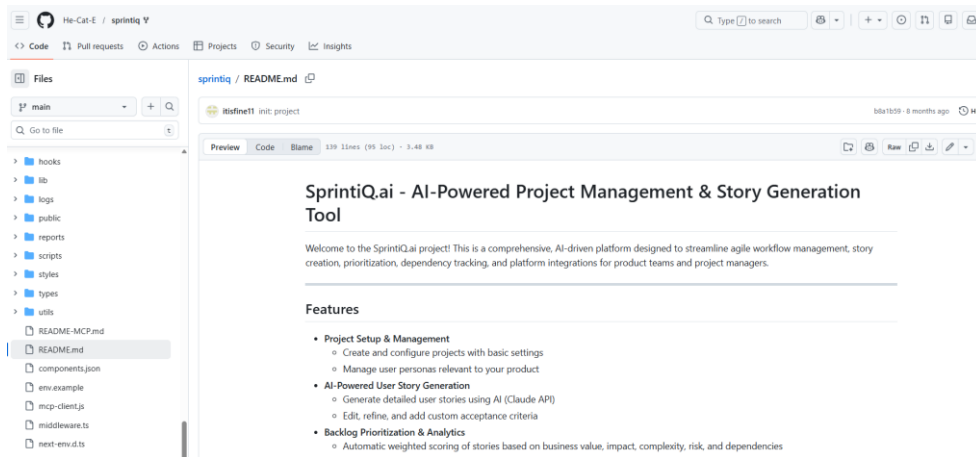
He-Cat-E / sprintiq

Type / to search

Code Pull requests Actions Projects Security Insights

Files

main

Go to file

hooks
lib
logs
public
reports
scripts
styles
types
utils
README-MCP.md
README.md
components.json
env.example
mcp-client.js
middleware.ts
next-env.d.ts

sprintiq / README.md

itisfine11 init: project

b8a1b59 · 8 months ago

Preview Code Blame 139 lines (95 loc) · 3.48 KB

Raw

SprintiQ.ai - AI-Powered Project Management & Story Generation Tool

Welcome to the SprintiQ.ai project! This is a comprehensive, AI-driven platform designed to streamline agile workflow management, story creation, prioritization, dependency tracking, and platform integrations for product teams and project managers.

Features

• Project Setup & Management
◦ Create and configure projects with basic settings
◦ Manage user personas relevant to your product
• AI-Powered User Story Generation
◦ Generate detailed user stories using AI (Claude API)
◦ Edit, refine, and add custom acceptance criteria
• Backlog Prioritization & Analytics
◦ Automatic weighted scoring of stories based on business value, impact, complexity, risk, and dependencies